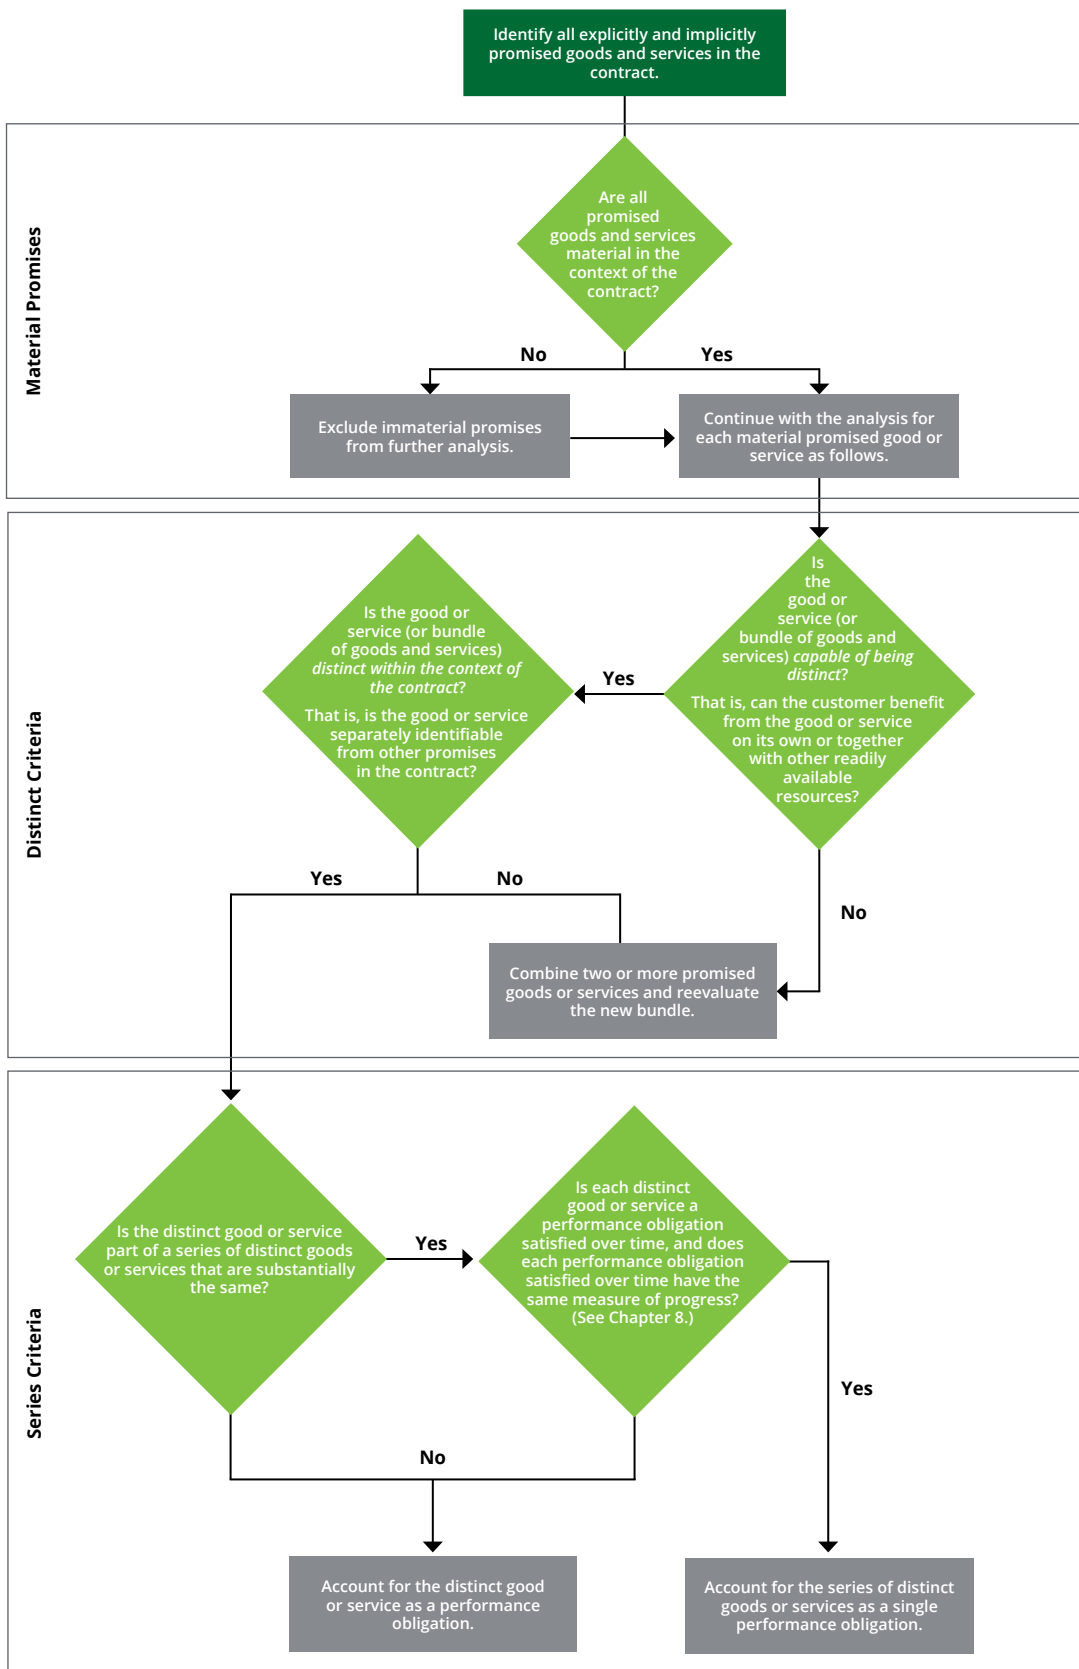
Identify all explicitly and implicitly promised goods and services in the contract.

Material Promises

Are all promised goods and services material in the context of the contract?

No

Yes

Exclude immaterial promises from further analysis.

Continue with the analysis for each material promised good or service as follows.

Distinct Criteria

Is the good or service (or bundle of goods and services) capable of being distinct?

That is, can the customer benefit from the good or service on its own or together with other readily available resources?

Yes

Is the good or service (or bundle of goods and services) distinct within the context of the contract?

That is, is the good or service separately identifiable from other promises in the contract?

Yes

No

No

Combine two or more promised goods or services and reevaluate the new bundle.

Series Criteria

Is the distinct good or service part of a series of distinct goods or services that are substantially the same?

Yes

Is each distinct good or service a performance obligation satisfied over time, and does each performance obligation satisfied over time have the same measure of progress? (See Chapter 8.)

Yes

No

Account for the distinct good or service as a performance obligation.

Account for the series of distinct goods or services as a single performance obligation.